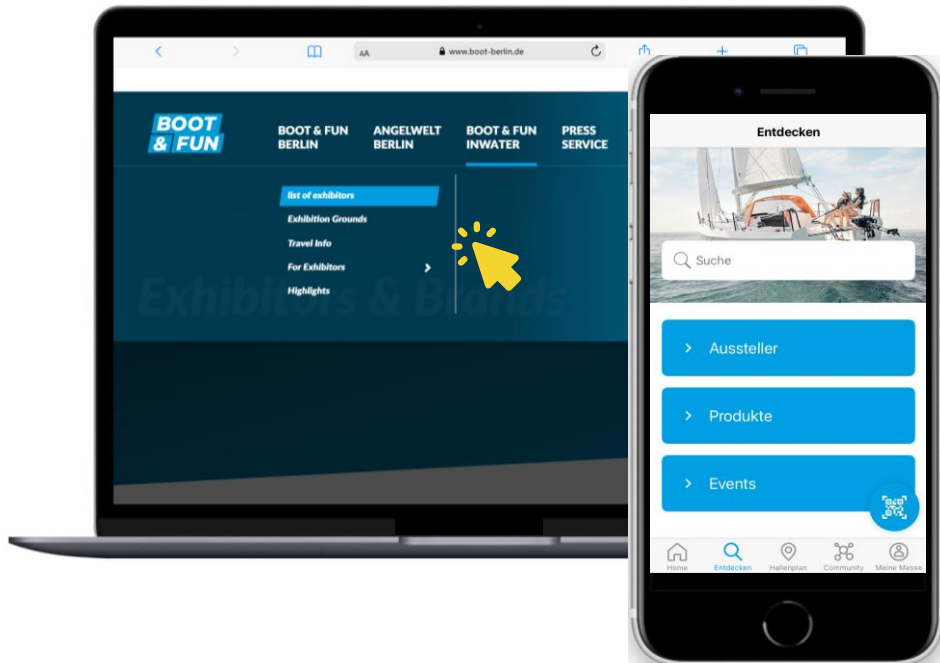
AA www.boot-berlin.de

BOOT & FUN

BOOT & FUN BERLIN
ANGELWELT BERLIN
BOOT & FUN INWATER
PRESS SERVICE

list of exhibitors
Exhibition Grounds
Travel Info
For Exhibitors
Highlights

Exhibitors & Brands

Entdecken

Suche

Aussteller
Produkte
Events

Home
Entdecken
Hallenplan
Community
Meine Messe